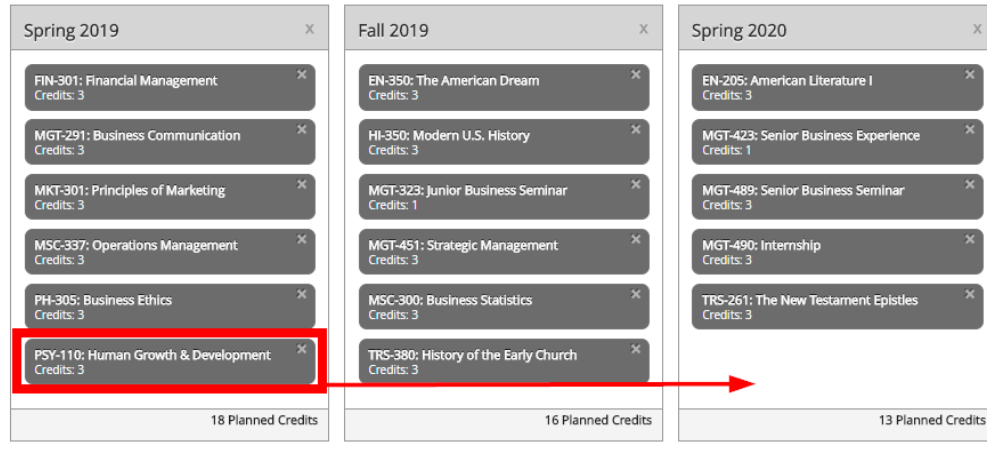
Spring 2019
x

FIN-301: Financial Management
Credits: 3
x

MGT-291: Business Communication
Credits: 3
x

MKT-301: Principles of Marketing
Credits: 3
x

MSC-337: Operations Management
Credits: 3
x

PH-305: Business Ethics
Credits: 3
x

PSY-110: Human Growth & Development
Credits: 3
x

18 Planned Credits

Fall 2019
x

EN-350: The American Dream
Credits: 3
x

HI-350: Modern U.S. History
Credits: 3
x

MGT-323: Junior Business Seminar
Credits: 1
x

MGT-451: Strategic Management
Credits: 3
x

MSC-300: Business Statistics
Credits: 3
x

TRS-380: History of the Early Church
Credits: 3
x

16 Planned Credits

Spring 2020
x

EN-205: American Literature I
Credits: 3
x

MGT-423: Senior Business Experience
Credits: 1
x

MGT-489: Senior Business Seminar
Credits: 3
x

MGT-490: Internship
Credits: 3
x

TRS-261: The New Testament Epistles
Credits: 3
x

13 Planned Credits